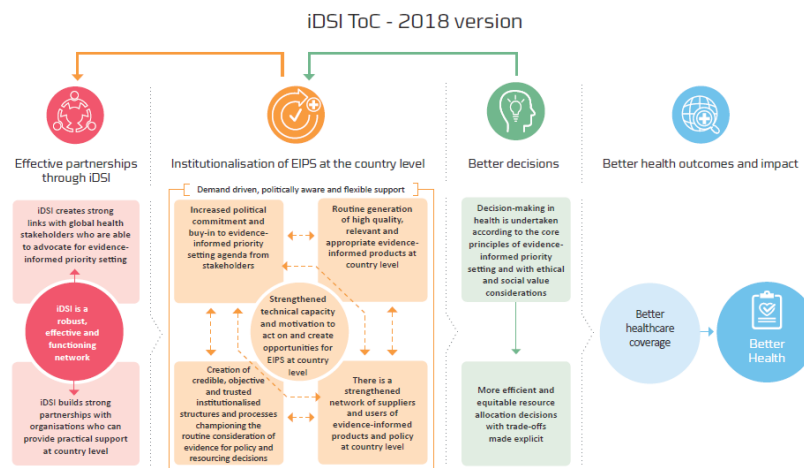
iDSI ToC - 2018 version

Effective partnerships through iDSI

Institutionalisation of EIPS at the country level

Better decisions

Better health outcomes and impact

iDSI creates strong links with global health stakeholders who are able to advocate for evidence-informed priority setting

iDSI is a robust, effective and functioning network

iDSI builds strong partnerships with organisations who can provide practical support at country level

Demand driven, politically aware and flexible support

Increased political commitment and buy-in to evidence-informed priority setting agenda from stakeholders

Routine generation of high quality, relevant and appropriate evidence-informed products at country level

Strengthened technical capacity and motivation to act on and create opportunities for EIPS at country level

Creation of credible, objective and trusted institutionalised structures and processes championing the routine consideration of evidence for policy and resourcing decisions

There is a strengthened network of suppliers and users of evidence-informed products and policy at country level

Decision-making in health is undertaken according to the core principles of evidence-informed priority setting and with ethical and social value considerations

More efficient and equitable resource allocation decisions with trade-offs made explicit

Better healthcare coverage

Better Health